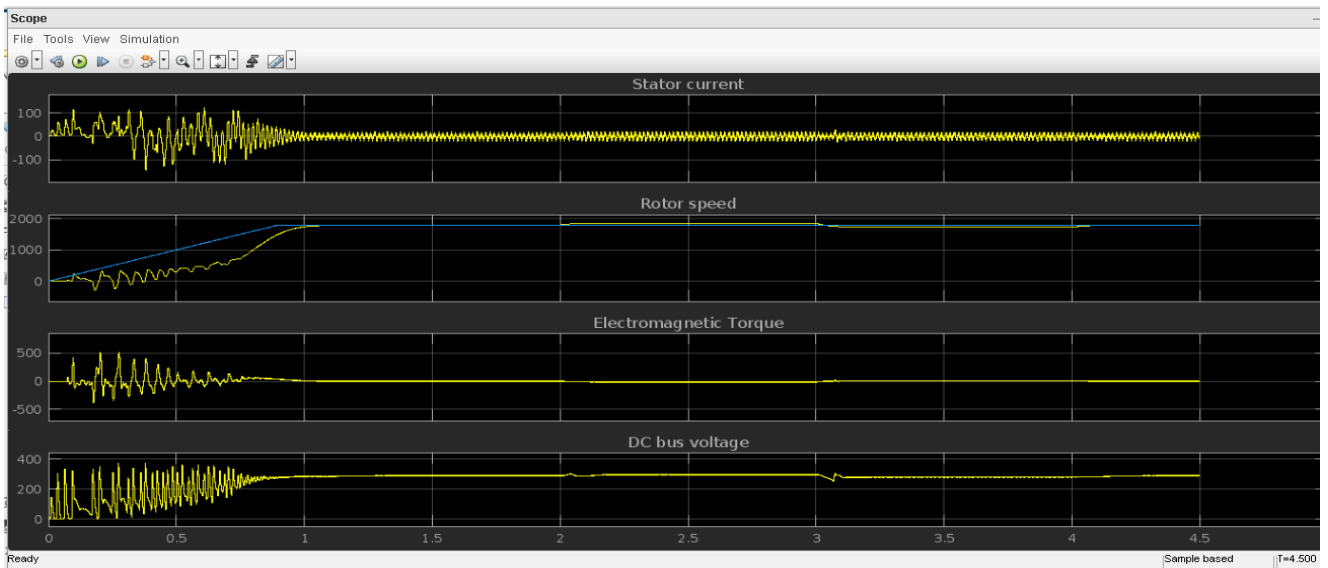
Scope

File Tools View Simulation

Stator current

100
0
-100

Rotor speed

2000
1000
0

Electromagnetic Torque

500
0
-500

DC bus voltage

400
200
0

0 0.5 1 1.5 2 2.5 3 3.5 4 4.5

Ready

Sample based

T=4.500